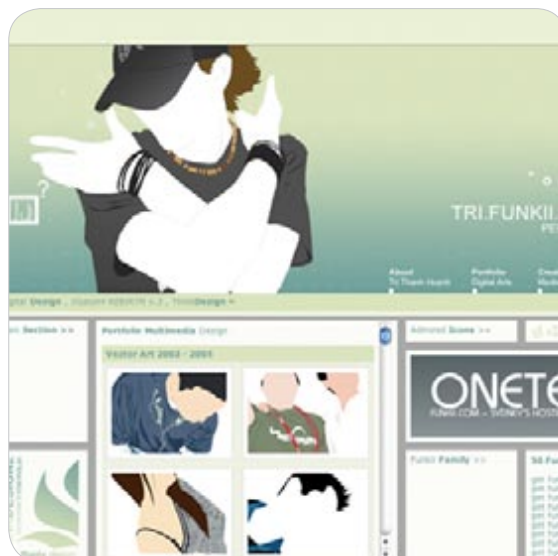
TRI.FUNKII.

About
Tri Thanh Huynh

Portfolio
Digital Arts

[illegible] Design . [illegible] v.2 . ThinkDesign »

Section >>

Portfolio Multimedia Design

Vector Art 2003 - 2005

Admired Icons >>

ONETE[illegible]
FUNKII.COM - SYDNEY'S HOST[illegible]

Funkii Family >>

50 F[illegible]